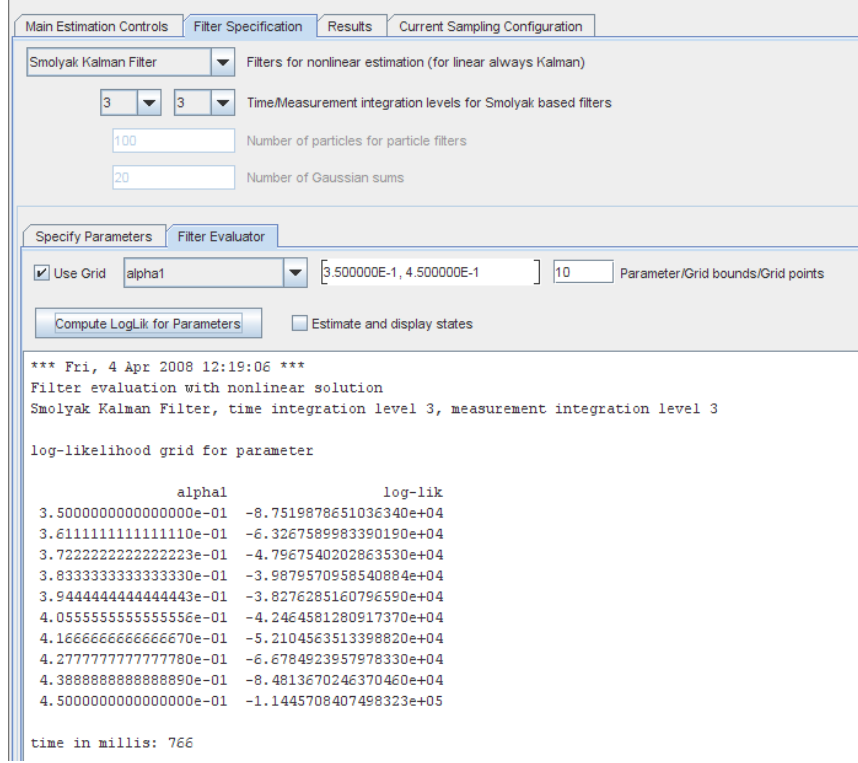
Main Estimation Controls | Filter Specification | Results | Current Sampling Configuration

Smolyak Kalman Filter
Filters for nonlinear estimation (for linear always Kalman)

3 3 Time/Measurement integration levels for Smolyak based filters

100 Number of particles for particle filters

20 Number of Gaussian sums

Specify Parameters | Filter Evaluator

Use Grid alpha1 3.500000E-1, 4.500000E-1 10 Parameter/Grid bounds/Grid points

Compute LogLik for Parameters
Estimate and display states

*** Fri, 4 Apr 2008 12:19:06 ***
Filter evaluation with nonlinear solution
Smolyak Kalman Filter, time integration level 3, measurement integration level 3

log-likelihood grid for parameter

| alpha1 | log-lik |
|---|---|
| 3.5000000000000000e-01 | -8.7519878651036340e+04 |
| 3.6111111111111110e-01 | -6.3267589983390190e+04 |
| 3.7222222222222223e-01 | -4.7967540202863530e+04 |
| 3.8333333333333330e-01 | -3.9879570958540884e+04 |
| 3.9444444444444443e-01 | -3.8276285160796590e+04 |
| 4.0555555555555556e-01 | -4.2464581280917370e+04 |
| 4.1666666666666670e-01 | -5.2104563513398820e+04 |
| 4.2777777777777780e-01 | -6.6784923957978330e+04 |
| 4.3888888888888890e-01 | -8.4813670246370460e+04 |
| 4.5000000000000000e-01 | -1.1445708407498323e+05 |

time in millis: 766